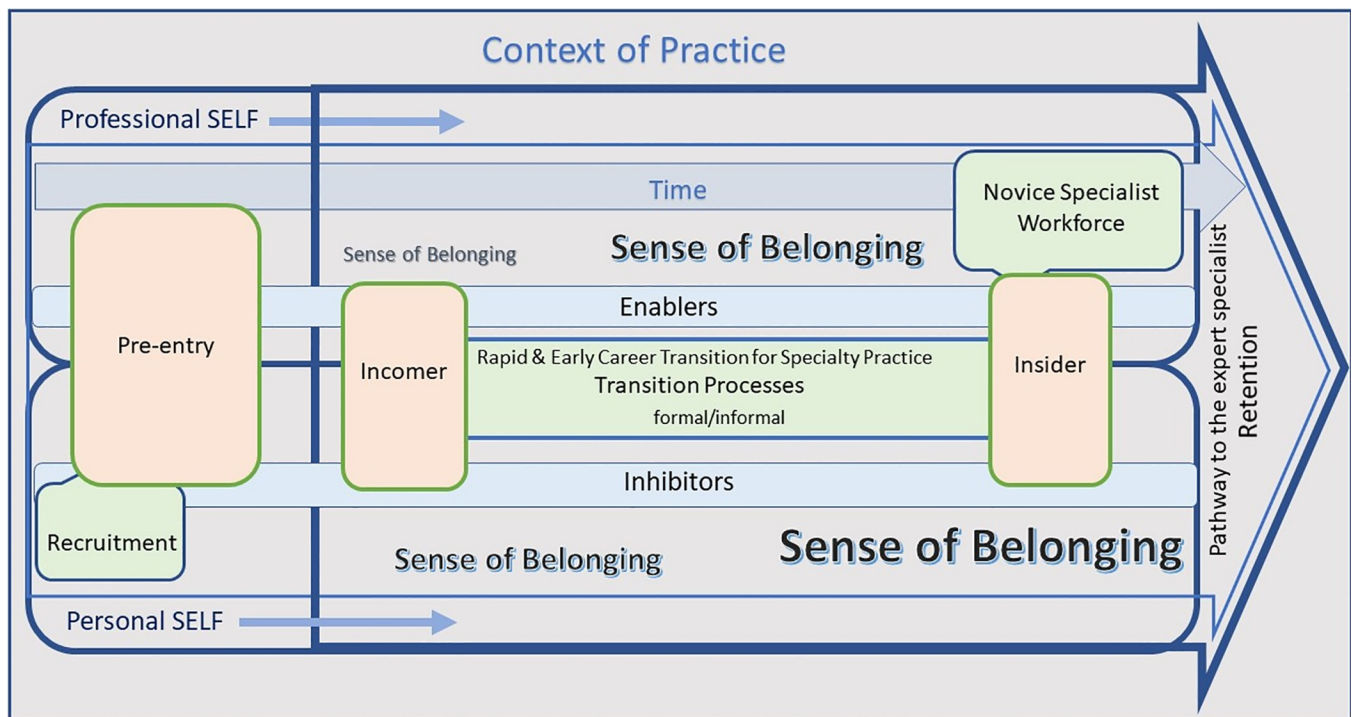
Context of Practice

Professional SELF

Time

Novice Specialist Workforce

Sense of Belonging

Sense of Belonging

Enablers

Pre-entry

Incomer

Rapid & Early Career Transition for Specialty Practice

Transition Processes

formal/informal

Insider

Inhibitors

Recruitment

Sense of Belonging

Sense of Belonging

Personal SELF

Pathway to the expert specialist

Retention